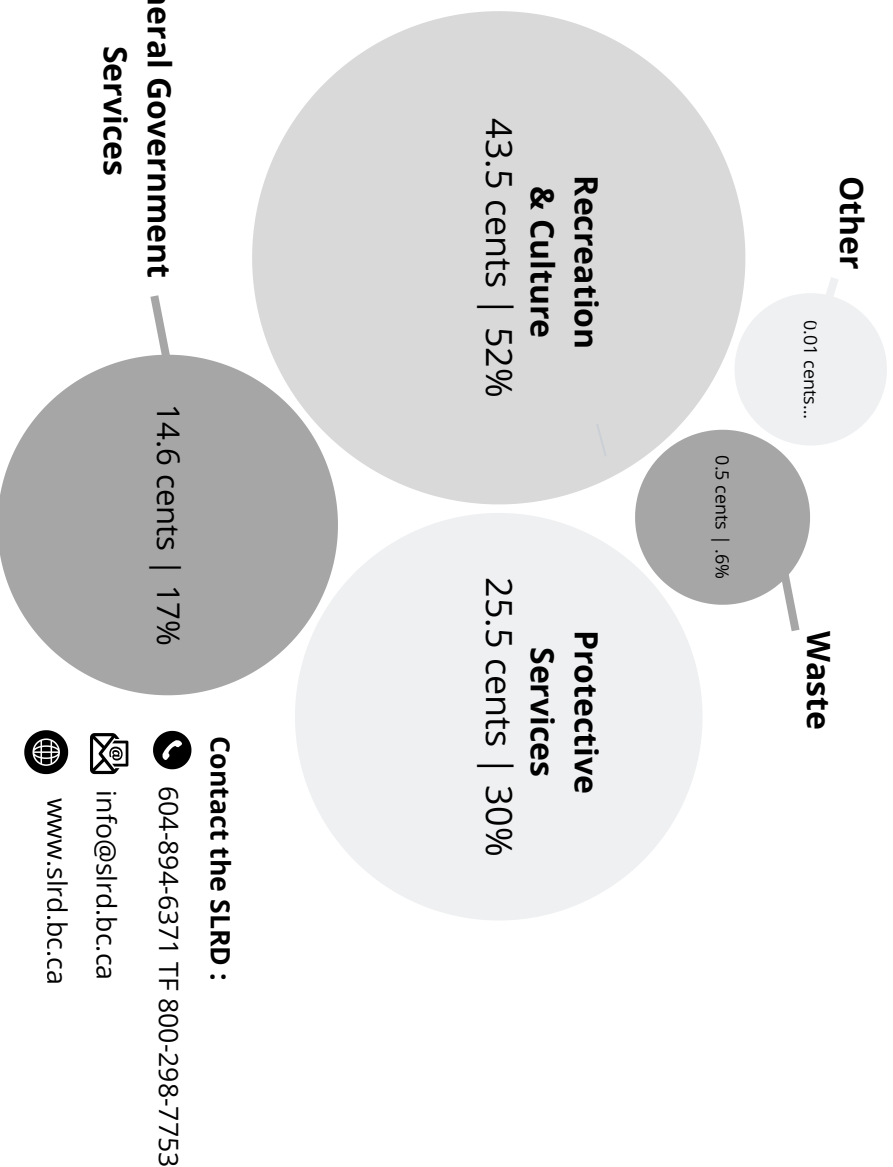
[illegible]neral Government Services
14.6 cents | 17%

Recreation & Culture
43.5 cents | 52%

Other
0.01 cents...

0.5 cents | .6%
Waste

Protective Services
25.5 cents | 30%

Contact the SLRD :
604-894-6371 TF 800-298-7753
info@slrd.bc.ca
www.slrd.bc.ca